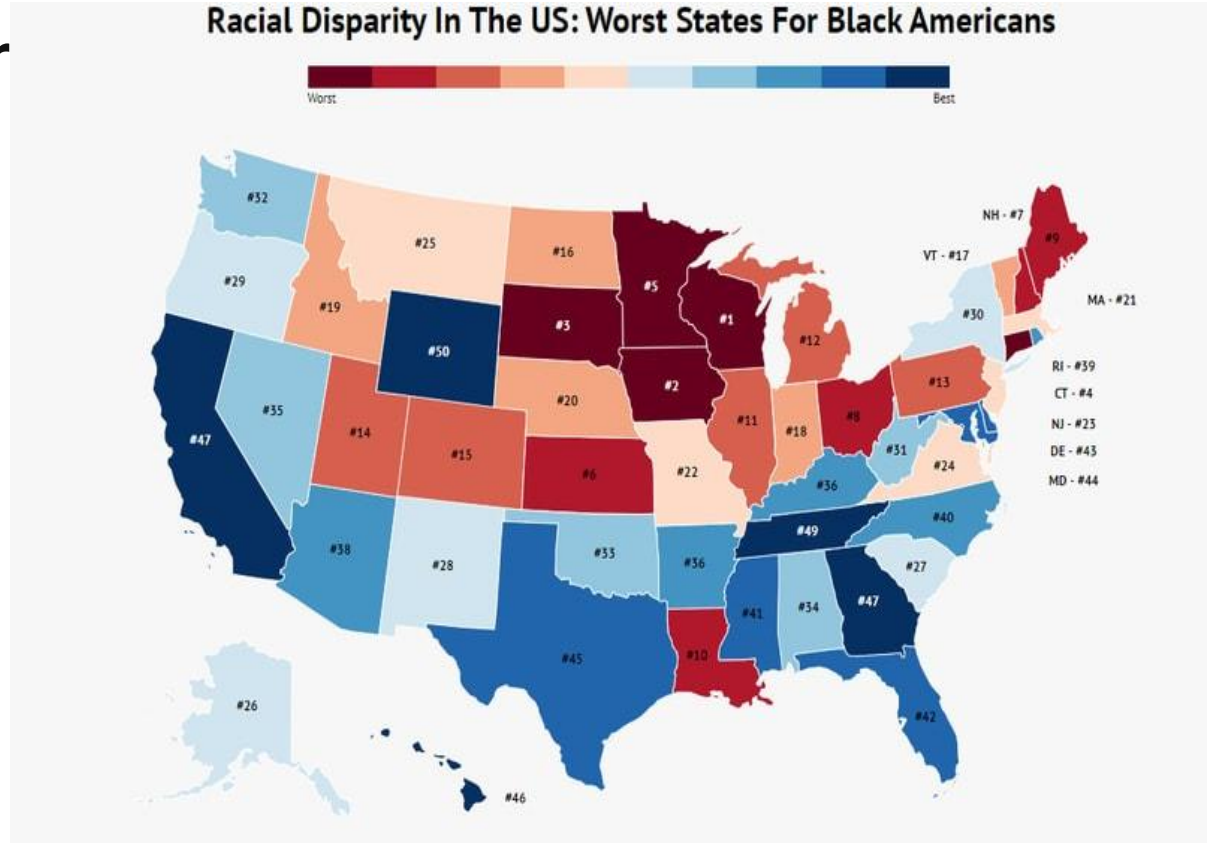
Racial Disparity In The US: Worst States For Black Americans

Worst
Best

#32
#29
#25
#16
#19
#50
#3
#5
#1
#2
#35
#47
#14
#15
#20
#6
#22
#11
#12
#18
#8
#13
#31
#36
#24
#30
#9
NH - #7
VT - #17
MA - #21
RI - #39
CT - #4
NJ - #23
DE - #43
MD - #44
#38
#28
#33
#36
#49
#40
#27
#41
#34
#47
#45
#10
#42
#26
#46